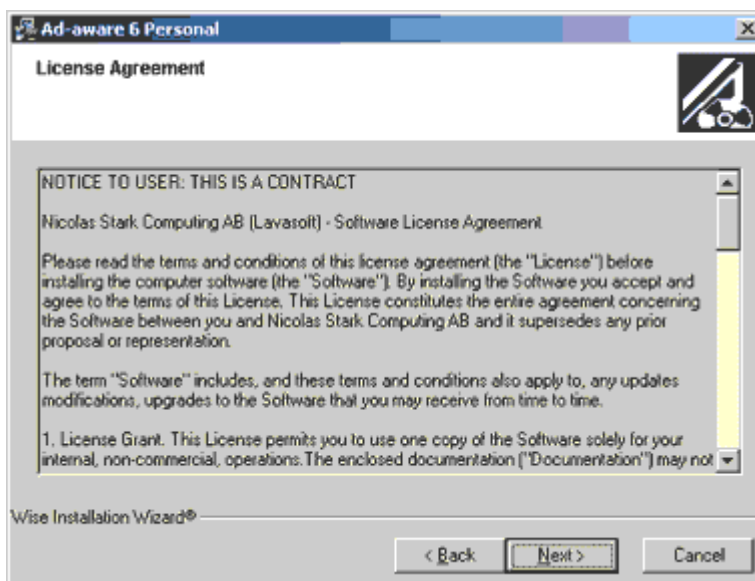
Ad-aware 6 Personal

License Agreement

NOTICE TO USER: THIS IS A CONTRACT

Nicolas Stark Computing AB (Lavasoft) - Software License Agreement

Please read the terms and conditions of this license agreement (the "License") before installing the computer software (the "Software"). By installing the Software you accept and agree to the terms of this License. This License constitutes the entire agreement concerning the Software between you and Nicolas Stark Computing AB and it supersedes any prior proposal or representation.

The term "Software" includes, and these terms and conditions also apply to, any updates modifications, upgrades to the Software that you may receive from time to time.

1. License Grant. This License permits you to use one copy of the Software solely for your internal, non-commercial, operations.The enclosed documentation ("Documentation") may not

Wise Installation Wizard®

< Back

Next >

Cancel